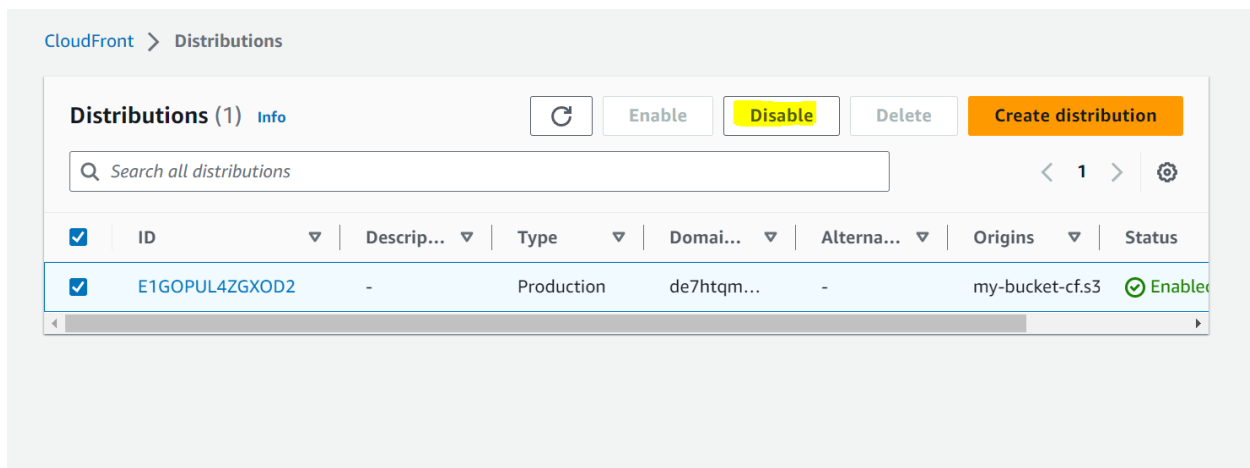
CloudFront > Distributions

Distributions (1) Info

Enable Disable Delete Create distribution

Search all distributions

< 1 >

| ID | Descrip... | Type | Domai... | Alterna... | Origins | Status |
|---|---|---|---|---|---|---|
| E1GOPUL4ZGXOD2 | - | Production | de7htqm... | - | my-bucket-cf.s3 | Enablec |